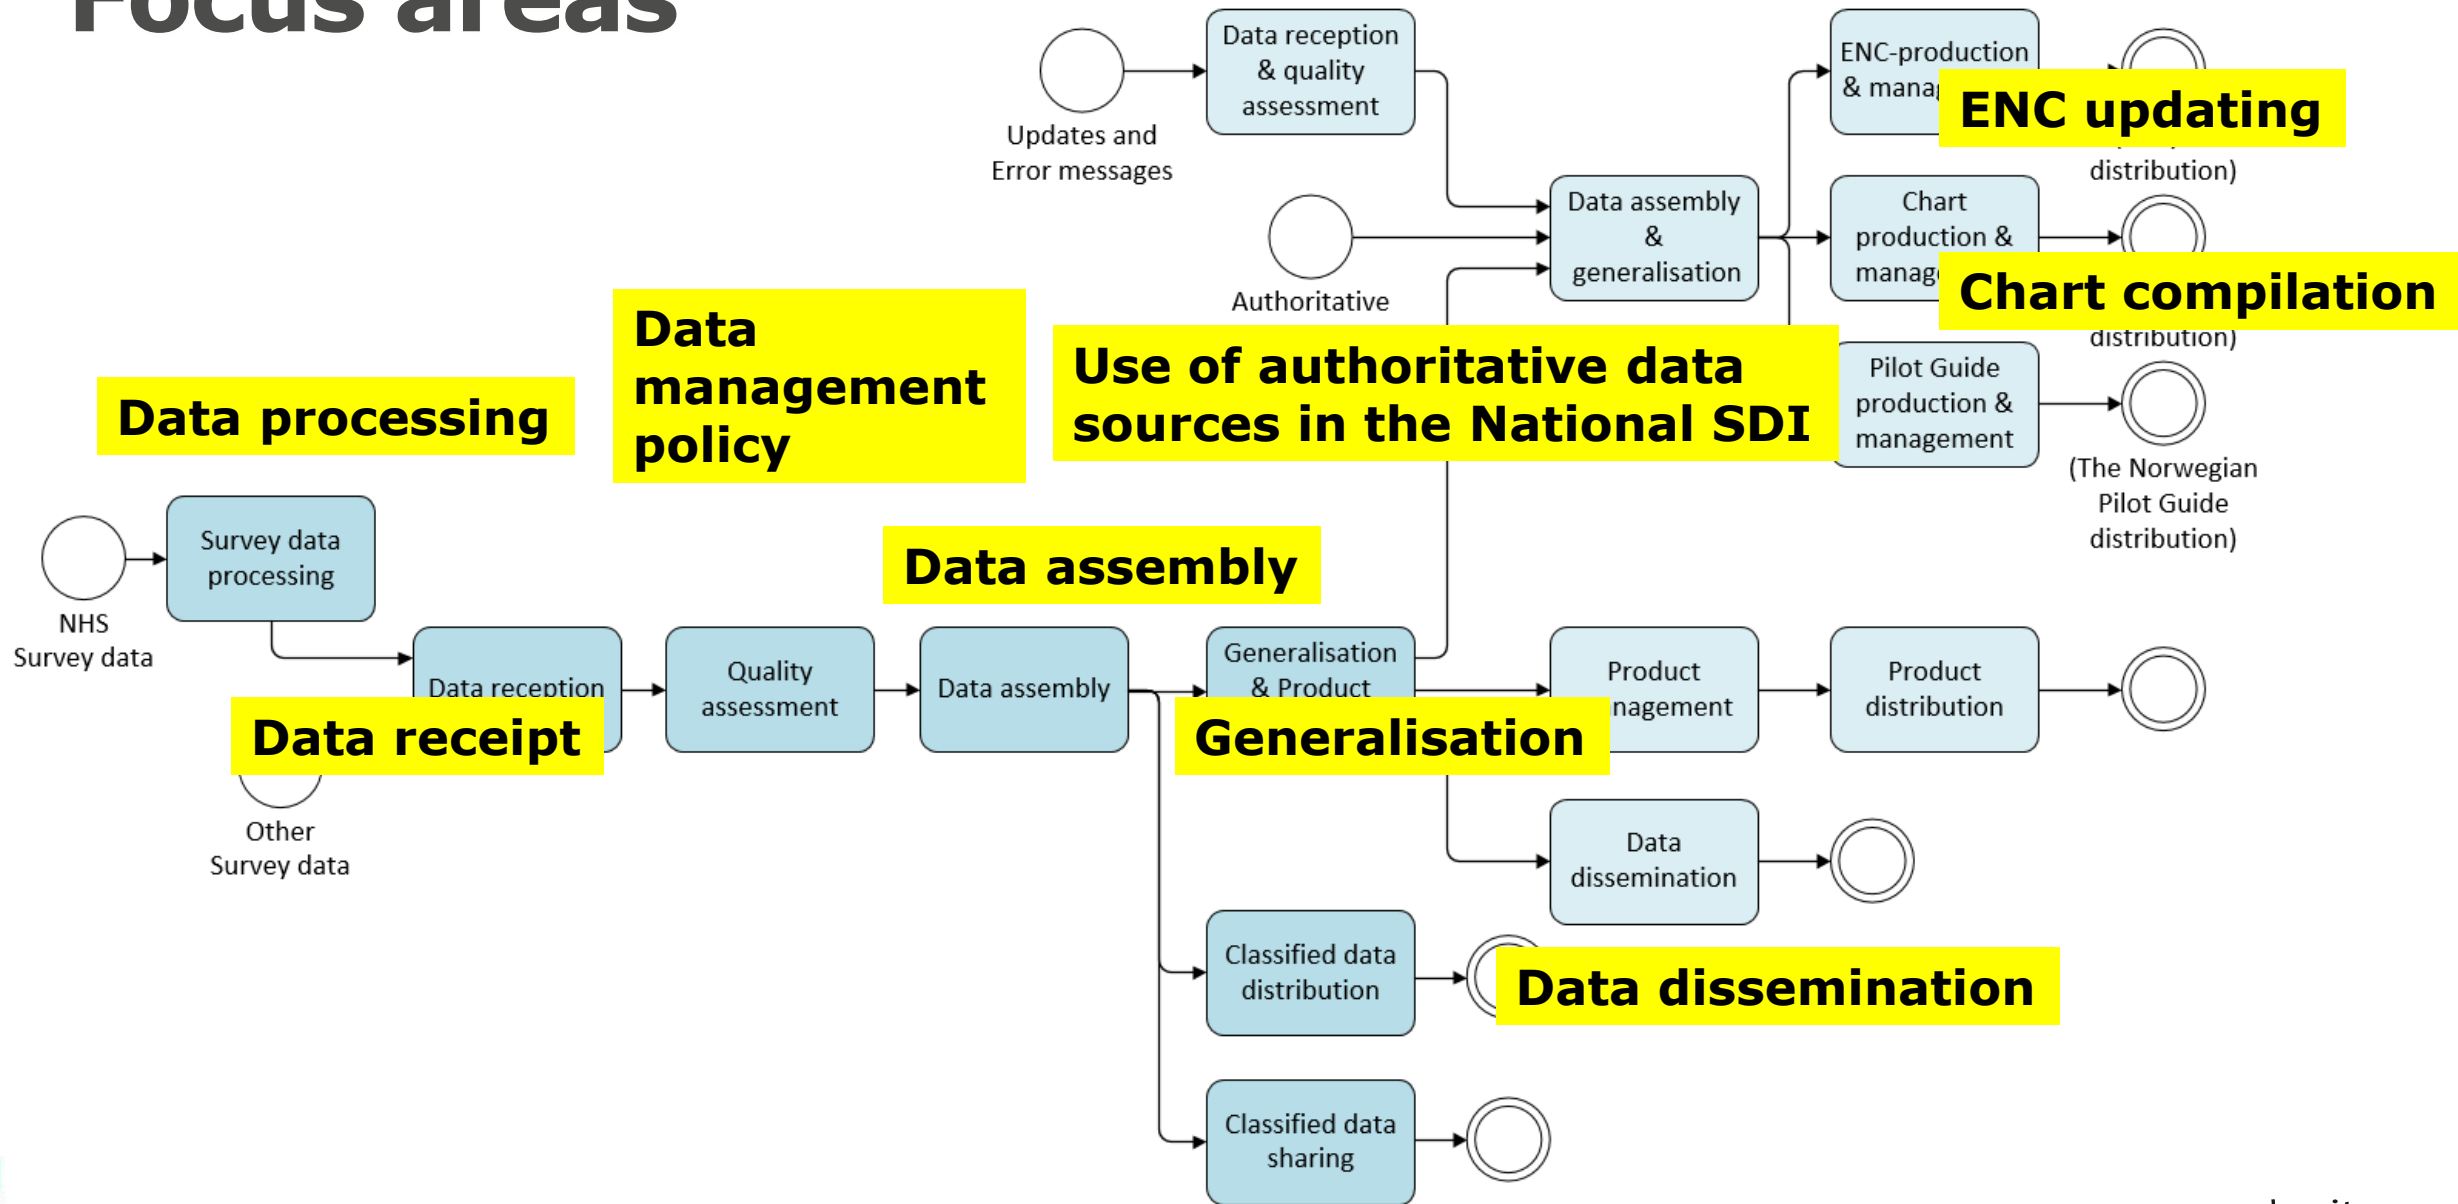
Focus areas

Updates and Error messages

Data reception & quality assessment

Authoritative

Data assembly & generalisation

ENC-production & manag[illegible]

ENC updating

distribution)

Chart production & manag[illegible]

Chart compilation

distribution)

Pilot Guide production & management

(The Norwegian Pilot Guide distribution)

Data processing

Data management policy

Use of authoritative data sources in the National SDI

NHS Survey data

Survey data processing

Data reception

Data receipt

Other Survey data

Quality assessment

Data assembly

Data assembly

Generalisation & Product

Generalisation

Product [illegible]nagement

Product distribution

Data dissemination

Classified data distribution

Data dissemination

Classified data sharing